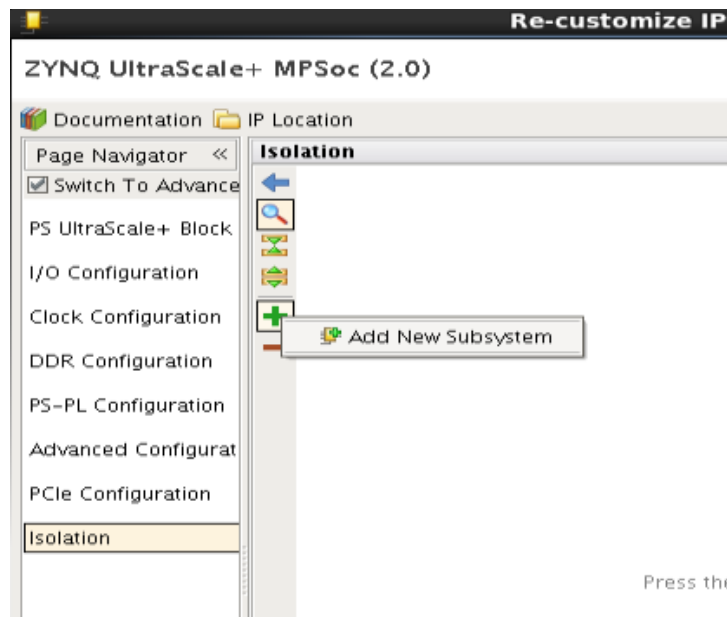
Re-customize IP

ZYNQ UltraScale+ MPSoc (2.0)

Documentation IP Location

Page Navigator «

Switch To Advance

PS UltraScale+ Block

I/O Configuration

Clock Configuration

DDR Configuration

PS-PL Configuration

Advanced Configurat

PCIe Configuration

Isolation

Isolation

Add New Subsystem

Press the